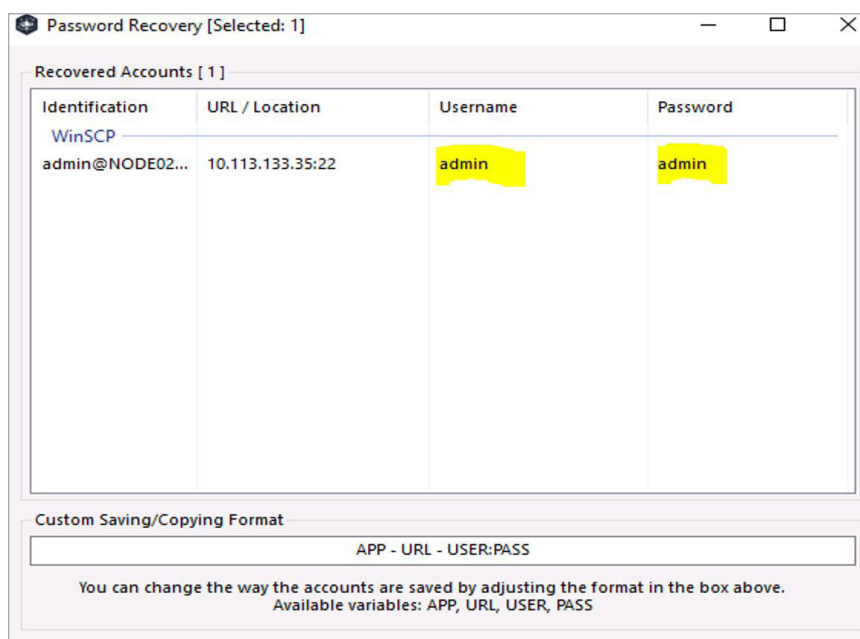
Password Recovery [Selected: 1]

Recovered Accounts [ 1 ]

| Identification | URL / Location | Username | Password |
|---|---|---|---|
| WinSCP | | | |
| admin@NODE02... | 10.113.133.35:22 | admin | admin |

Custom Saving/Copying Format

APP - URL - USER:PASS

You can change the way the accounts are saved by adjusting the format in the box above.
Available variables: APP, URL, USER, PASS